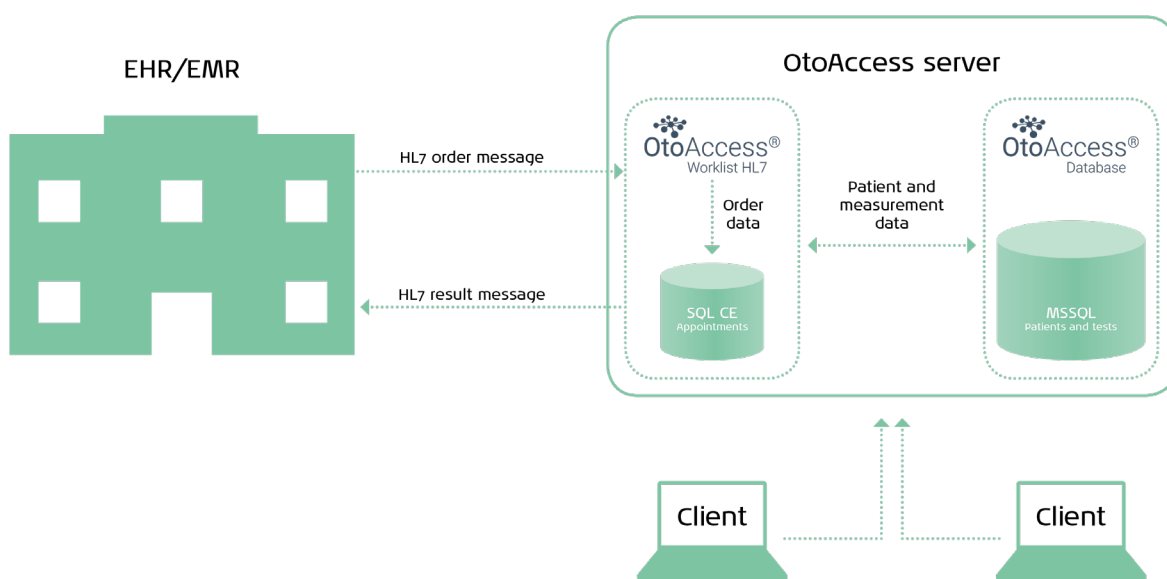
EHR/EMR

OtoAccess server

HL7 order message

HL7 result message

OtoAccess®
Worklist HL7

Order data

SQL CE
Appointments

Patient and measurement data

OtoAccess®
Database

MSSQL
Patients and tests

Client

Client